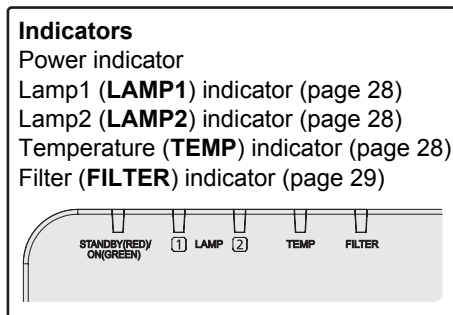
Indicators
Power indicator
Lamp1 (LAMP1) indicator (page 28)
Lamp2 (LAMP2) indicator (page 28)
Temperature (TEMP) indicator (page 28)
Filter (FILTER) indicator (page 29)

STANDBY(RED)/ ON(GREEN)
1 LAMP 2
TEMP
FILTER